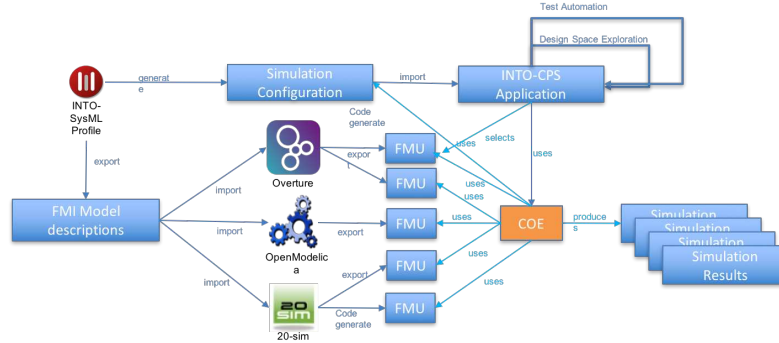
Test Automation

Design Space Exploration

INTO-SysML Profile

generate

Simulation Configuration

import

INTO-CPS Application

Code generate

export

Overture

export

FMU

FMU

selects

uses

uses

uses

uses

FMI Model descriptions

import

import

OpenModelica

export

FMU

uses

COE

produces

Simulation

Simulation

Simulation

Simulation Results

import

export

20 sim

20-sim

FMU

Code generate

FMU

uses

uses